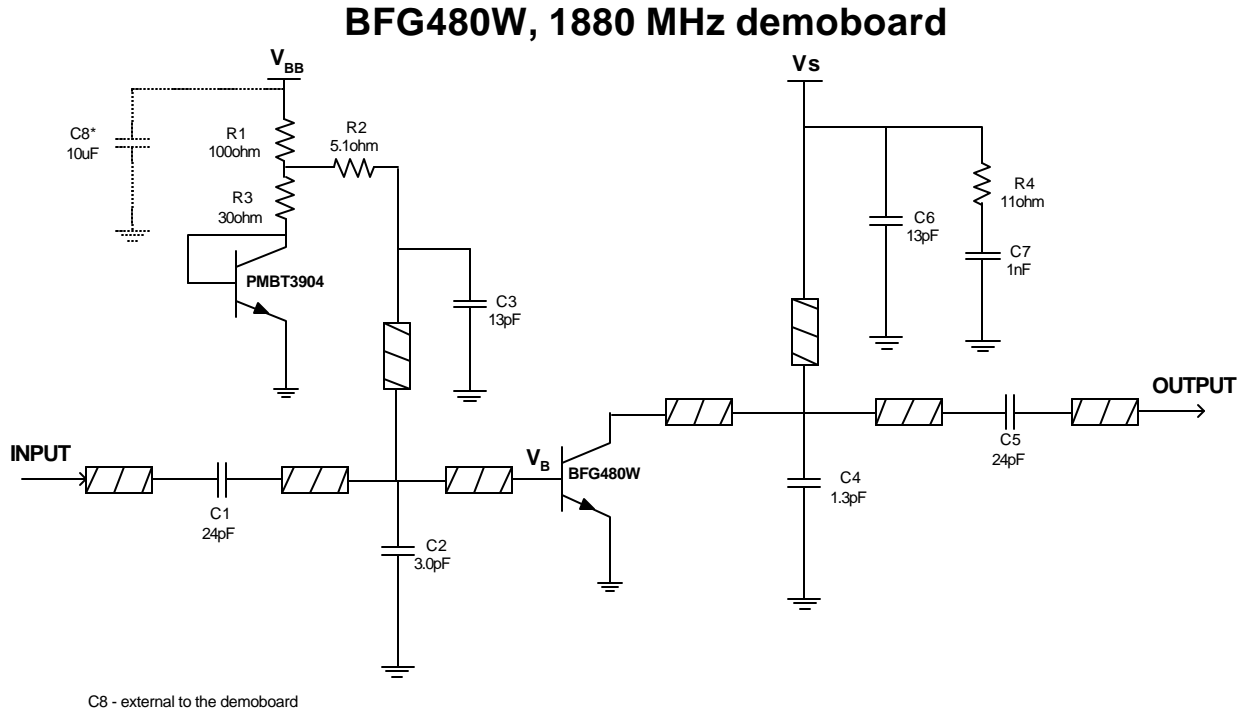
BFG480W, 1880 MHz demoboard

$V_{BB}$

C8*
10uF

R1
100ohm

R2
5.1ohm

R3
30ohm

PMBT3904

C3
13pF

Vs

C6
13pF

R4
11ohm

C7
1nF

OUTPUT

INPUT

C1
24pF

C2
3.0pF

$V_B$

BFG480W

C4
1.3pF

C5
24pF

C8 - external to the demoboard